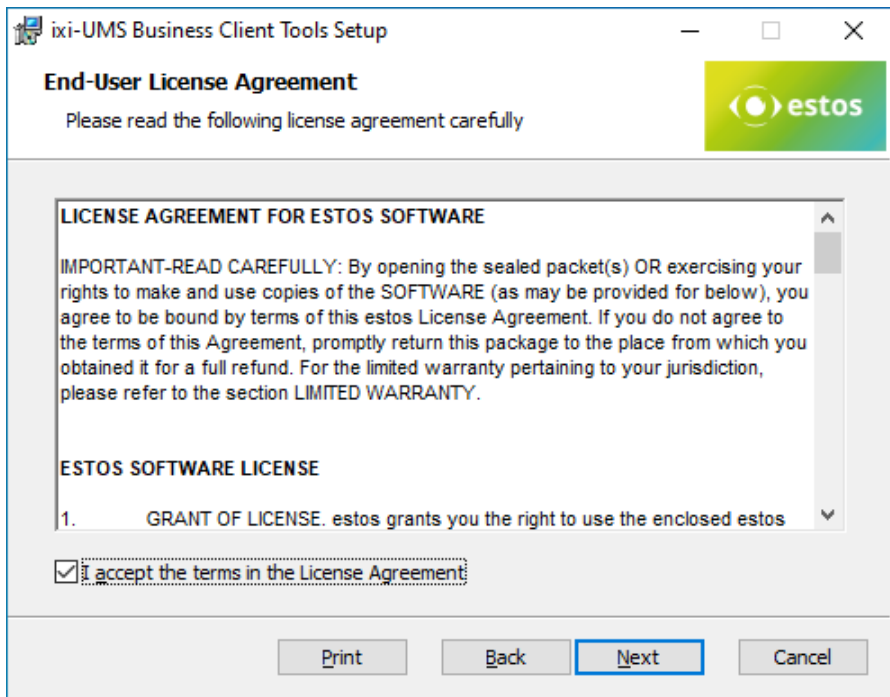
ixi-UMS Business Client Tools Setup

End-User License Agreement

Please read the following license agreement carefully

estos

LICENSE AGREEMENT FOR ESTOS SOFTWARE

IMPORTANT-READ CAREFULLY: By opening the sealed packet(s) OR exercising your rights to make and use copies of the SOFTWARE (as may be provided for below), you agree to be bound by terms of this estos License Agreement. If you do not agree to the terms of this Agreement, promptly return this package to the place from which you obtained it for a full refund. For the limited warranty pertaining to your jurisdiction, please refer to the section LIMITED WARRANTY.

ESTOS SOFTWARE LICENSE

1. GRANT OF LICENSE. estos grants you the right to use the enclosed estos

I accept the terms in the License Agreement

Print Back Next Cancel